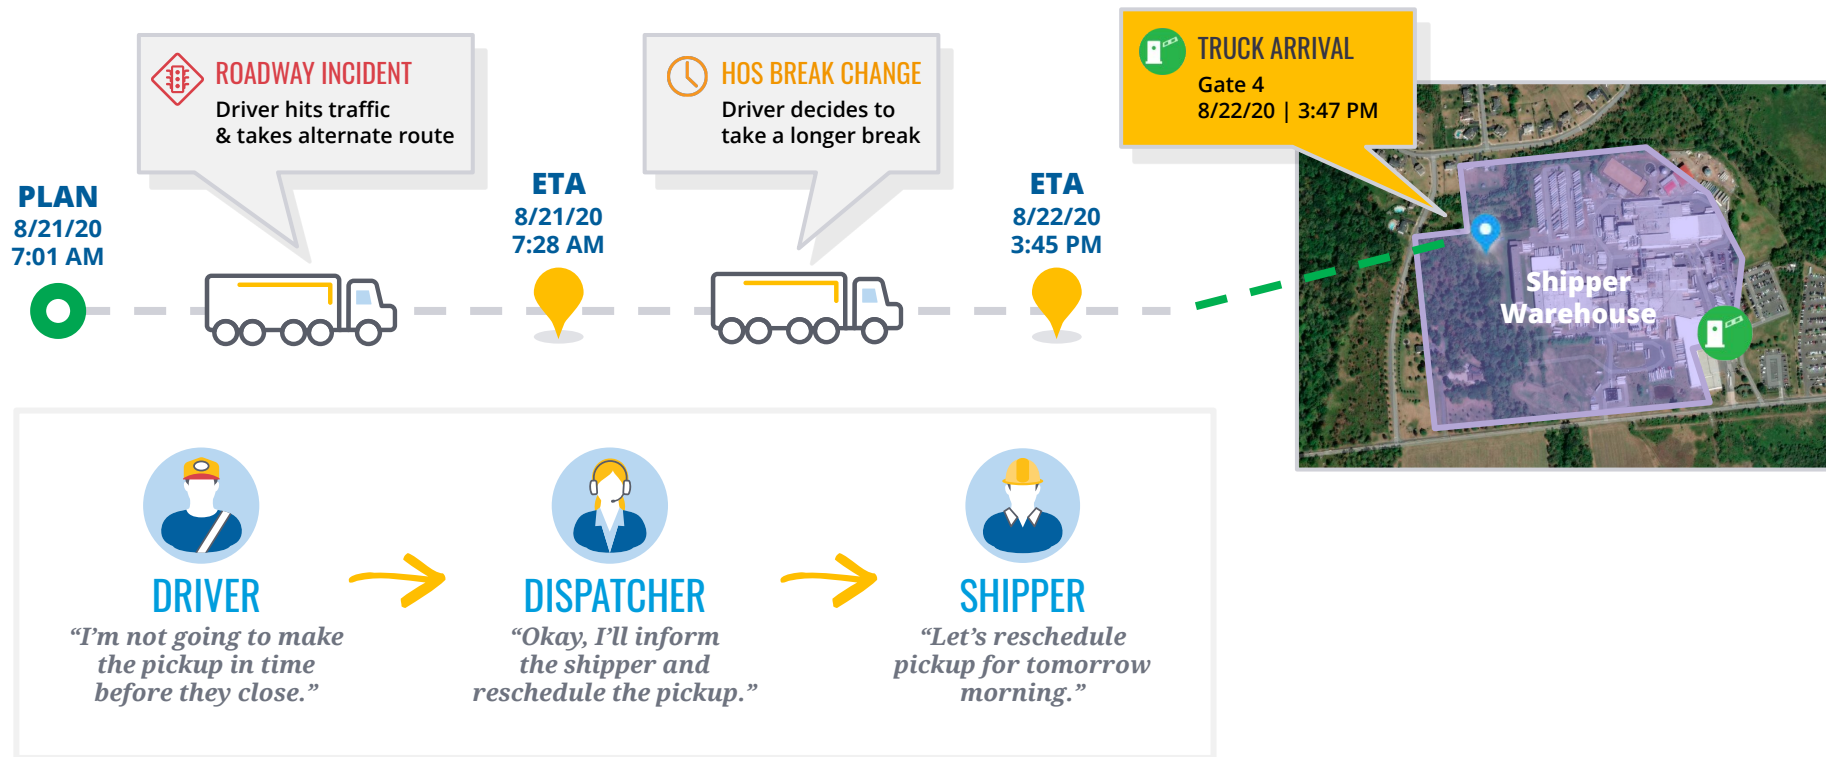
ROADWAY INCIDENT
Driver hits traffic & takes alternate route

HOS BREAK CHANGE
Driver decides to take a longer break

TRUCK ARRIVAL
Gate 4
8/22/20 | 3:47 PM

PLAN
8/21/20
7:01 AM

ETA
8/21/20
7:28 AM

ETA
8/22/20
3:45 PM

Shipper Warehouse

DRIVER
“I’m not going to make the pickup in time before they close.”

DISPATCHER
“Okay, I’ll inform the shipper and reschedule the pickup.”

SHIPPER
“Let’s reschedule pickup for tomorrow morning.”